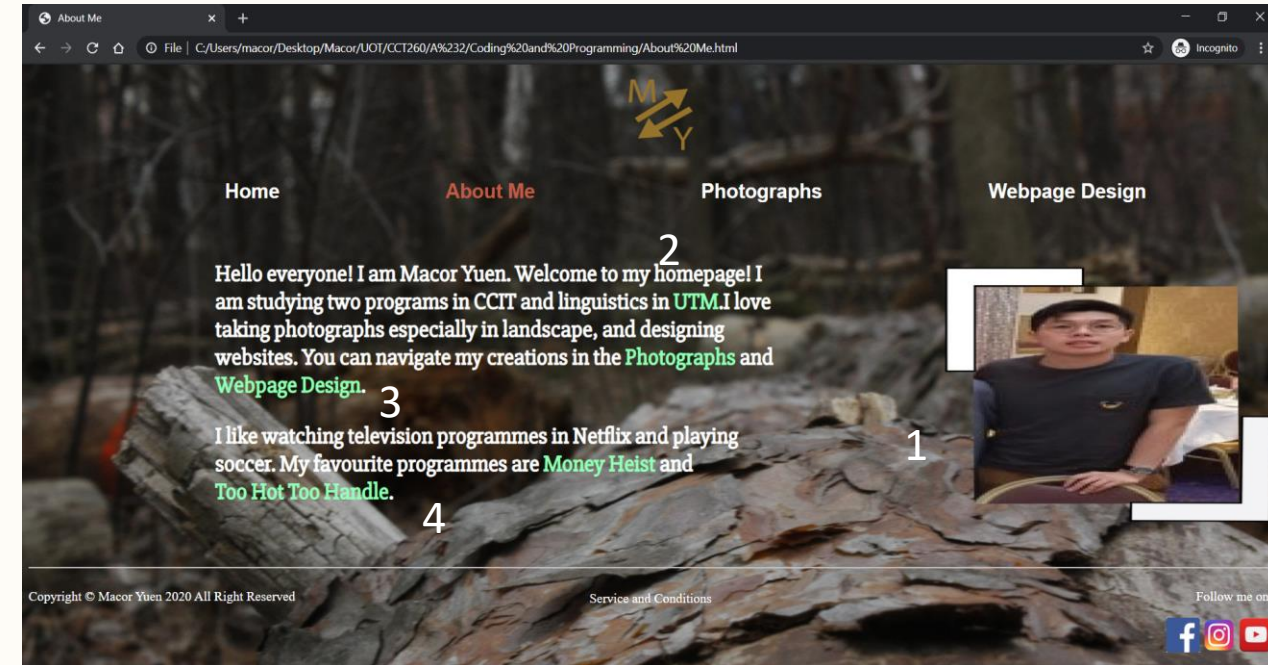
About Me
File | C:/Users/macor/Desktop/Macor/UOT/CCT260/A%232/Coding%20and%20Programming/About%20Me.html
Incognito

M
Y

Home
About Me
Photographs
Webpage Design

2

Hello everyone! I am Macor Yuen. Welcome to my homepage! I am studying two programs in CCIT and linguistics in UTM.I love taking photographs especially in landscape, and designing websites. You can navigate my creations in the Photographs and Webpage Design.

3

I like watching television programmes in Netflix and playing soccer. My favourite programmes are Money Heist and Too Hot Too Handle.

1

4

Copyright © Macor Yuen 2020 All Right Reserved
Service and Conditions
Follow me on